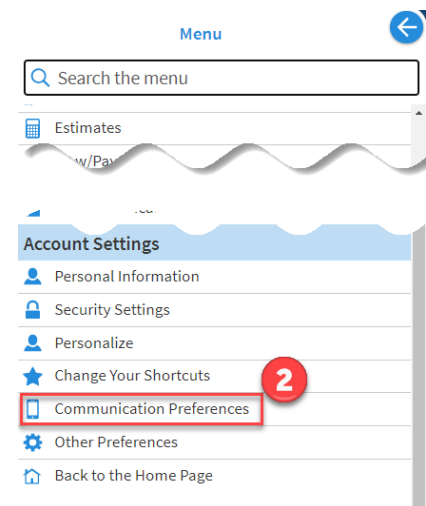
Menu

Search the menu

Estimates

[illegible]w/Pa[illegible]

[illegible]

Account Settings

Personal Information

Security Settings

Personalize

Change Your Shortcuts

2

Communication Preferences

Other Preferences

Back to the Home Page